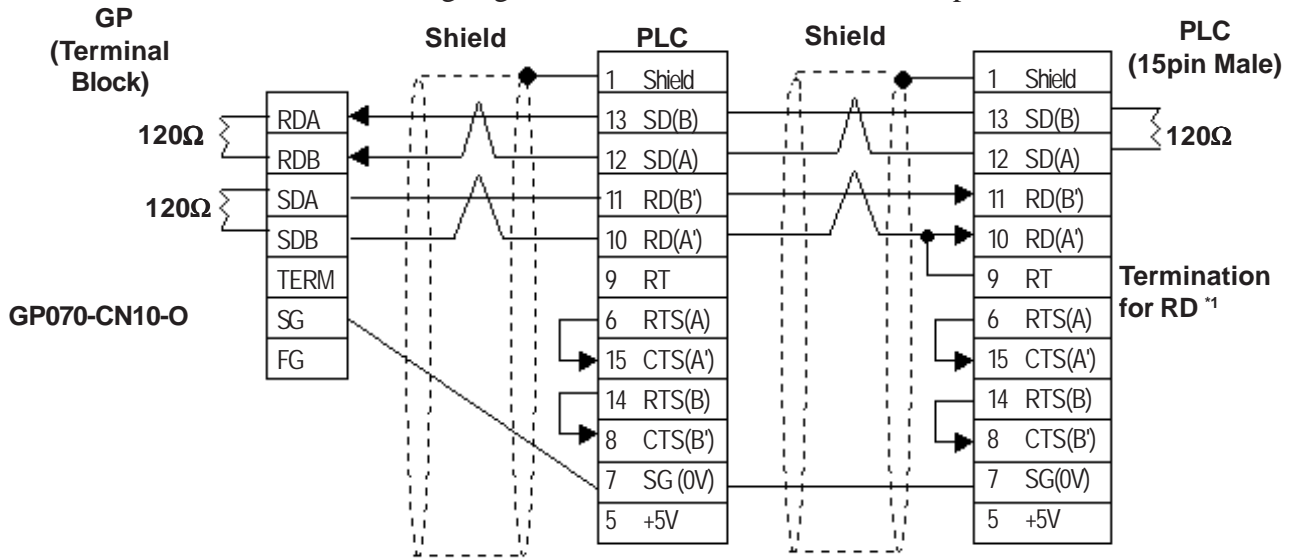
GP (Terminal Block)

Shield

PLC

Shield

PLC (15pin Male)

120Ω

120Ω

120Ω

RDA
RDB
SDA
SDB
TERM
SG
FG

GP070-CN10-O

1 Shield
13 SD(B)
12 SD(A)
11 RD(B')
10 RD(A')
9 RT
6 RTS(A)
15 CTS(A')
14 RTS(B)
8 CTS(B')
7 SG (0V)
5 +5V

1 Shield
13 SD(B)
12 SD(A)
11 RD(B')
10 RD(A')
9 RT
6 RTS(A)
15 CTS(A')
14 RTS(B)
8 CTS(B')
7 SG(0V)
5 +5V

Termination for RD $^{*1}$